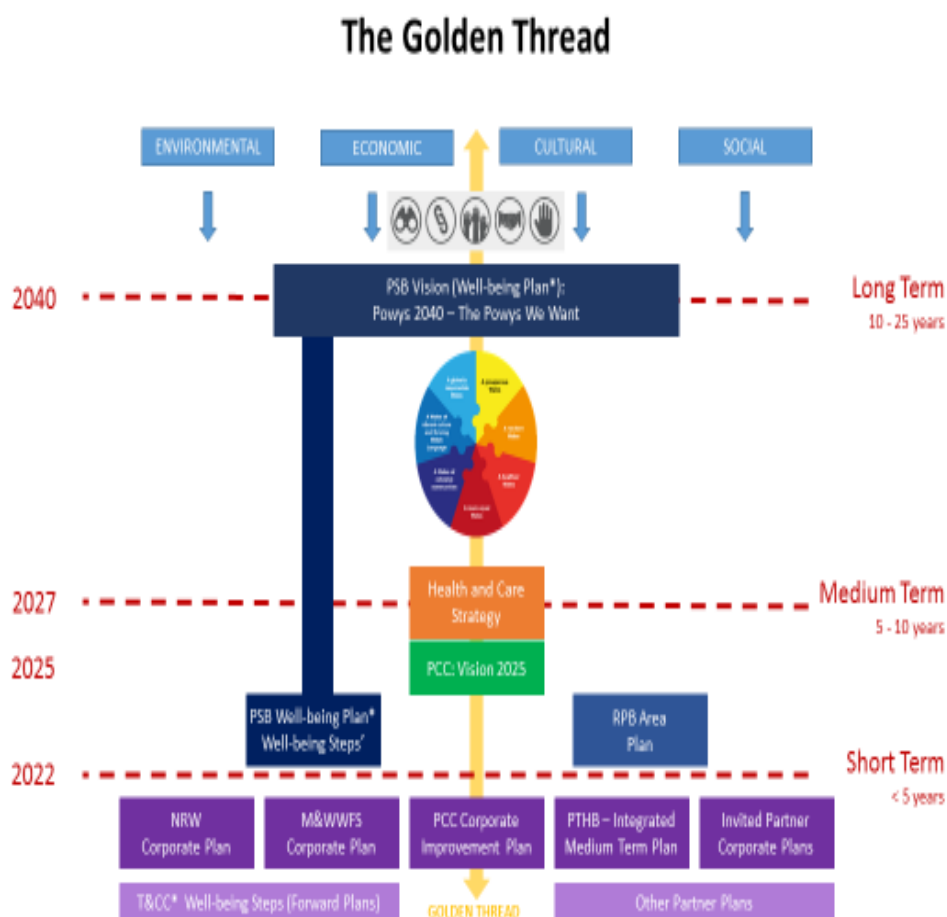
The Golden Thread

ENVIRONMENTAL

ECONOMIC

CULTURAL

SOCIAL

2040

PSB Vision (Well-being Plan*): Powys 2040 – The Powys We Want

Long Term
10 - 25 years

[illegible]

2027

Health and Care Strategy

Medium Term
5 - 10 years

2025

PCC: Vision 2025

PSB Well-being Plan* Well-being Steps'

RPB Area Plan

2022

Short Term
< 5 years

NRW Corporate Plan

M&WWFS Corporate Plan

PCC Corporate Improvement Plan

PTHB – Integrated Medium Term Plan

Invited Partner Corporate Plans

T&CC* Well-being Steps (Forward Plans)

GOLDEN THREAD

Other Partner Plans